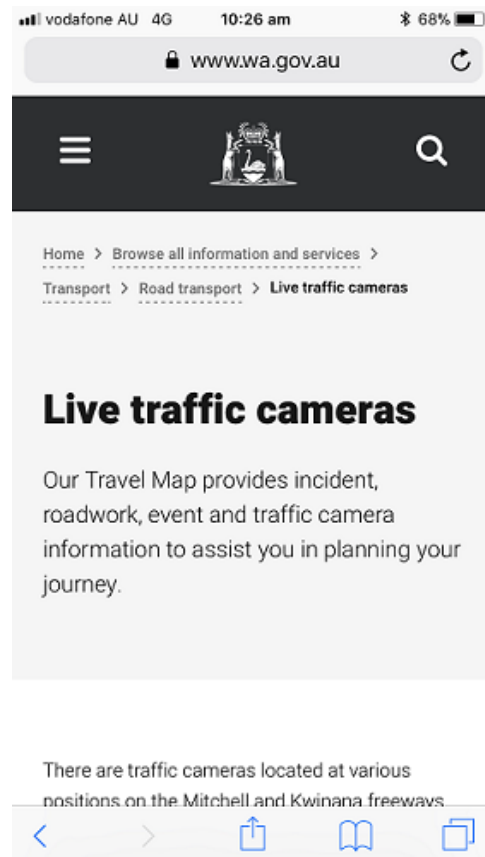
vodafone AU 4G 10:26 am 68%

www.wa.gov.au

Home > Browse all information and services > Transport > Road transport > Live traffic cameras

Live traffic cameras

Our Travel Map provides incident, roadwork, event and traffic camera information to assist you in planning your journey.

There are traffic cameras located at various positions on the Mitchell and Kwinana freeways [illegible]